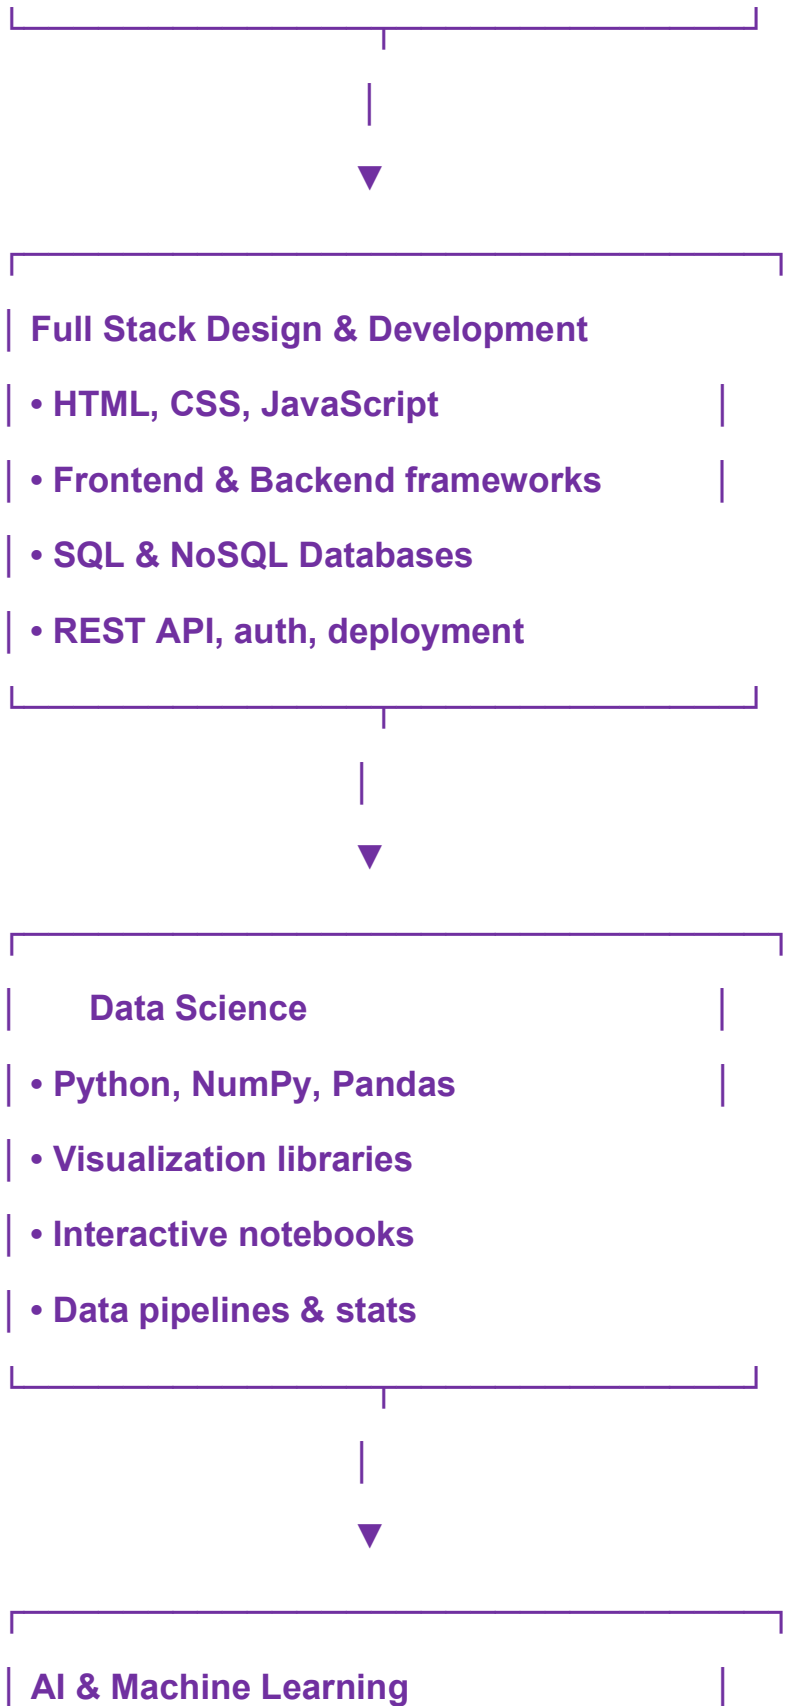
Full Stack Design & Development

• HTML, CSS, JavaScript

• Frontend & Backend frameworks

• SQL & NoSQL Databases

• REST API, auth, deployment

Data Science

• Python, NumPy, Pandas

• Visualization libraries

• Interactive notebooks

• Data pipelines & stats

AI & Machine Learning